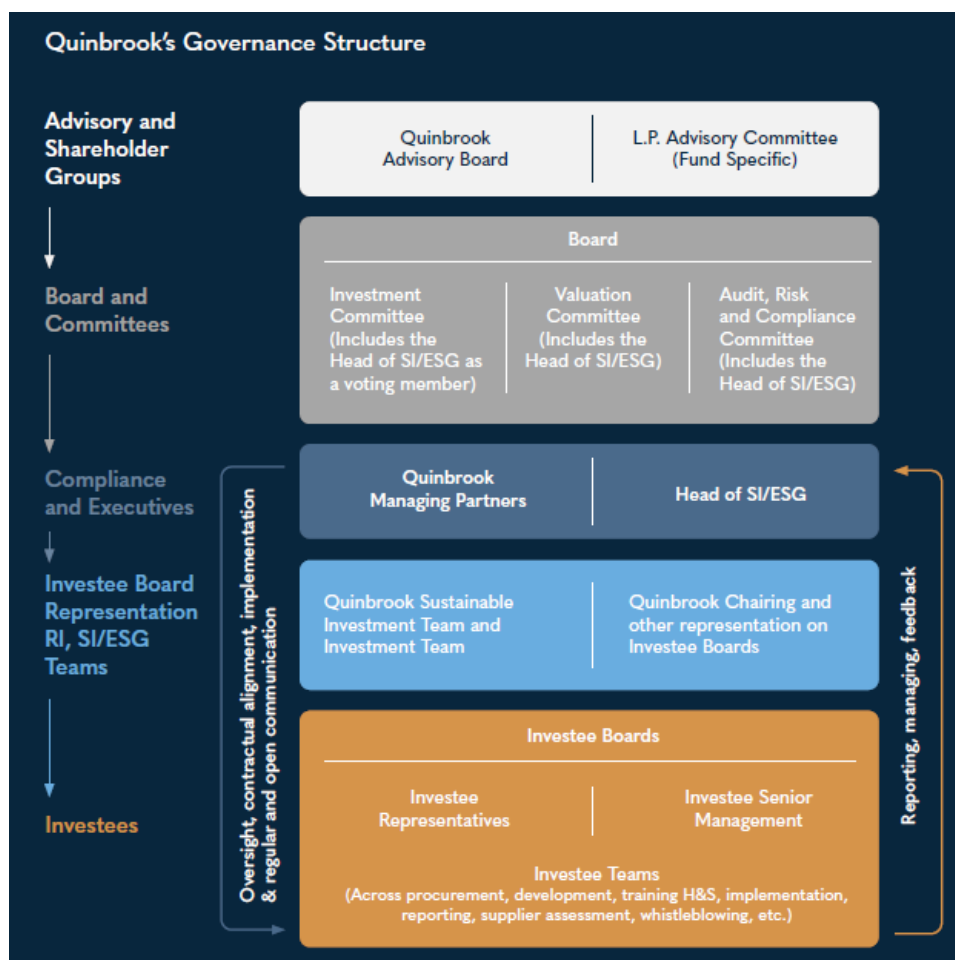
Quinbrook's Governance Structure

Advisory and Shareholder Groups

Quinbrook Advisory Board

L.P. Advisory Committee (Fund Specific)

Board and Committees

Board

Investment Committee (Includes the Head of SI/ESG as a voting member)

Valuation Committee (Includes the Head of SI/ESG)

Audit, Risk and Compliance Committee (Includes the Head of SI/ESG)

Compliance and Executives

Quinbrook Managing Partners

Head of SI/ESG

Investee Board Representation RI, SI/ESG Teams

Quinbrook Sustainable Investment Team and Investment Team

Quinbrook Chairing and other representation on Investee Boards

Investees

Investee Boards

Investee Representatives

Investee Senior Management

Investee Teams (Across procurement, development, training H&S, implementation, reporting, supplier assessment, whistleblowing, etc.)

Oversight, contractual alignment, implementation & regular and open communication

Reporting, managing, feedback